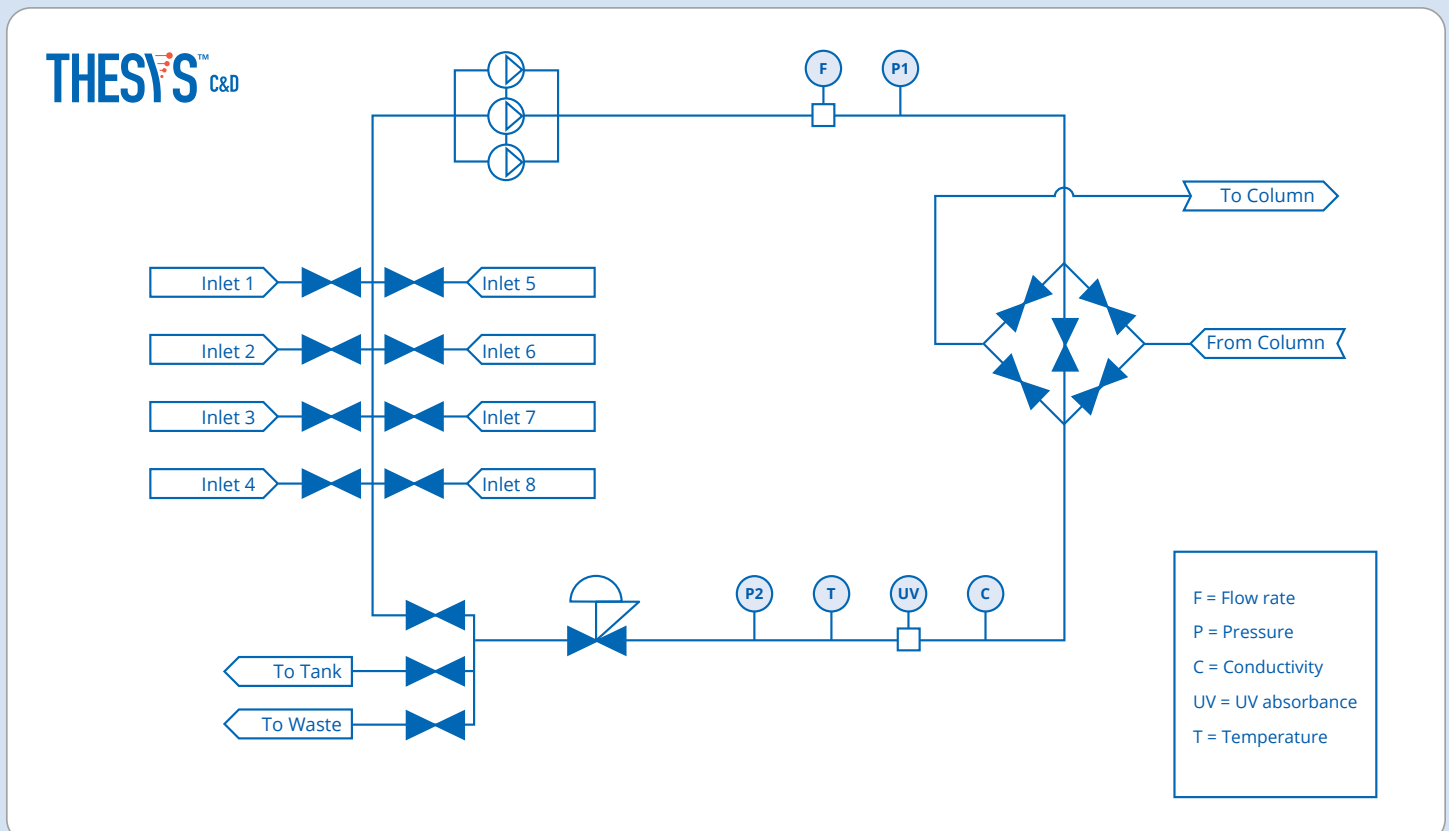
THESYS™ C&D

F

P1

To Column

Inlet 1

Inlet 5

Inlet 2

Inlet 6

Inlet 3

Inlet 7

Inlet 4

Inlet 8

From Column

P2

T

UV

C

To Tank

To Waste

F = Flow rate
P = Pressure
C = Conductivity
UV = UV absorbance
T = Temperature